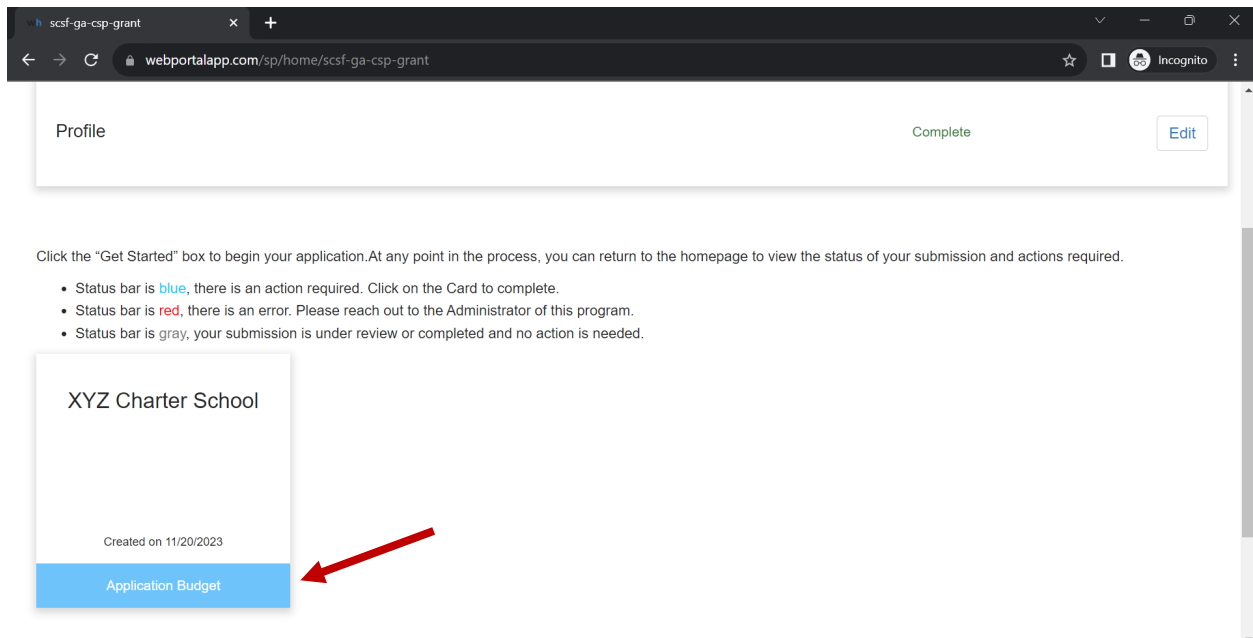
scsf-ga-csp-grant

webportalapp.com/sp/home/scsf-ga-csp-grant

Incognito

Profile

Complete

Edit

Click the “Get Started” box to begin your application.At any point in the process, you can return to the homepage to view the status of your submission and actions required.

- Status bar is blue, there is an action required. Click on the Card to complete.
- Status bar is red, there is an error. Please reach out to the Administrator of this program.
- Status bar is gray, your submission is under review or completed and no action is needed.

XYZ Charter School

Created on 11/20/2023

Application Budget